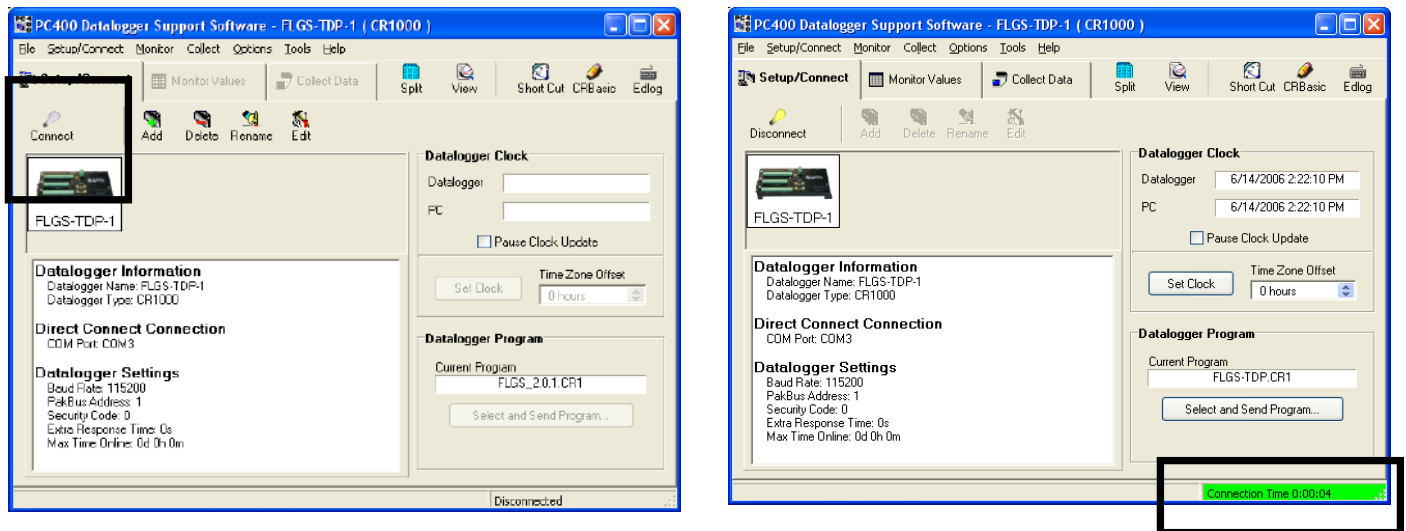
PC400 Datalogger Support Software - FLGS-TDP-1 ( CR1000 )

File Setup/Connect Monitor Collect Options Tools Help

Setup/Connect Monitor Values Collect Data Split View Short Cut CRBasic Edlog

Connect Add Delete Rename Edit

FLGS-TDP-1

Datalogger Clock
Datalogger
PC
Pause Clock Update

Set Clock Time Zone Offset 0 hours

Datalogger Information
Datalogger Name: FLGS-TDP-1
Datalogger Type: CR1000

Direct Connect Connection
COM Port: COM3

Datalogger Settings
Baud Rate: 115200
PakBus Address: 1
Security Code: 0
Extra Response Time: 0s
Max Time Online: 0d 0h 0m

Datalogger Program
Current Program
FLGS_2.0.1.CR1
Select and Send Program...

Disconnected

PC400 Datalogger Support Software - FLGS-TDP-1 ( CR1000 )

File Setup/Connect Monitor Collect Options Tools Help

Setup/Connect Monitor Values Collect Data Split View Short Cut CRBasic Edlog

Disconnect Add Delete Rename Edit

FLGS-TDP-1

Datalogger Clock
Datalogger 6/14/2006 2:22:10 PM
PC 6/14/2006 2:22:10 PM
Pause Clock Update

Set Clock Time Zone Offset 0 hours

Datalogger Information
Datalogger Name: FLGS-TDP-1
Datalogger Type: CR1000

Direct Connect Connection
COM Port: COM3

Datalogger Settings
Baud Rate: 115200
PakBus Address: 1
Security Code: 0
Extra Response Time: 0s
Max Time Online: 0d 0h 0m

Datalogger Program
Current Program
FLGS-TDP.CR1
Select and Send Program...

Connection Time 0:00:04